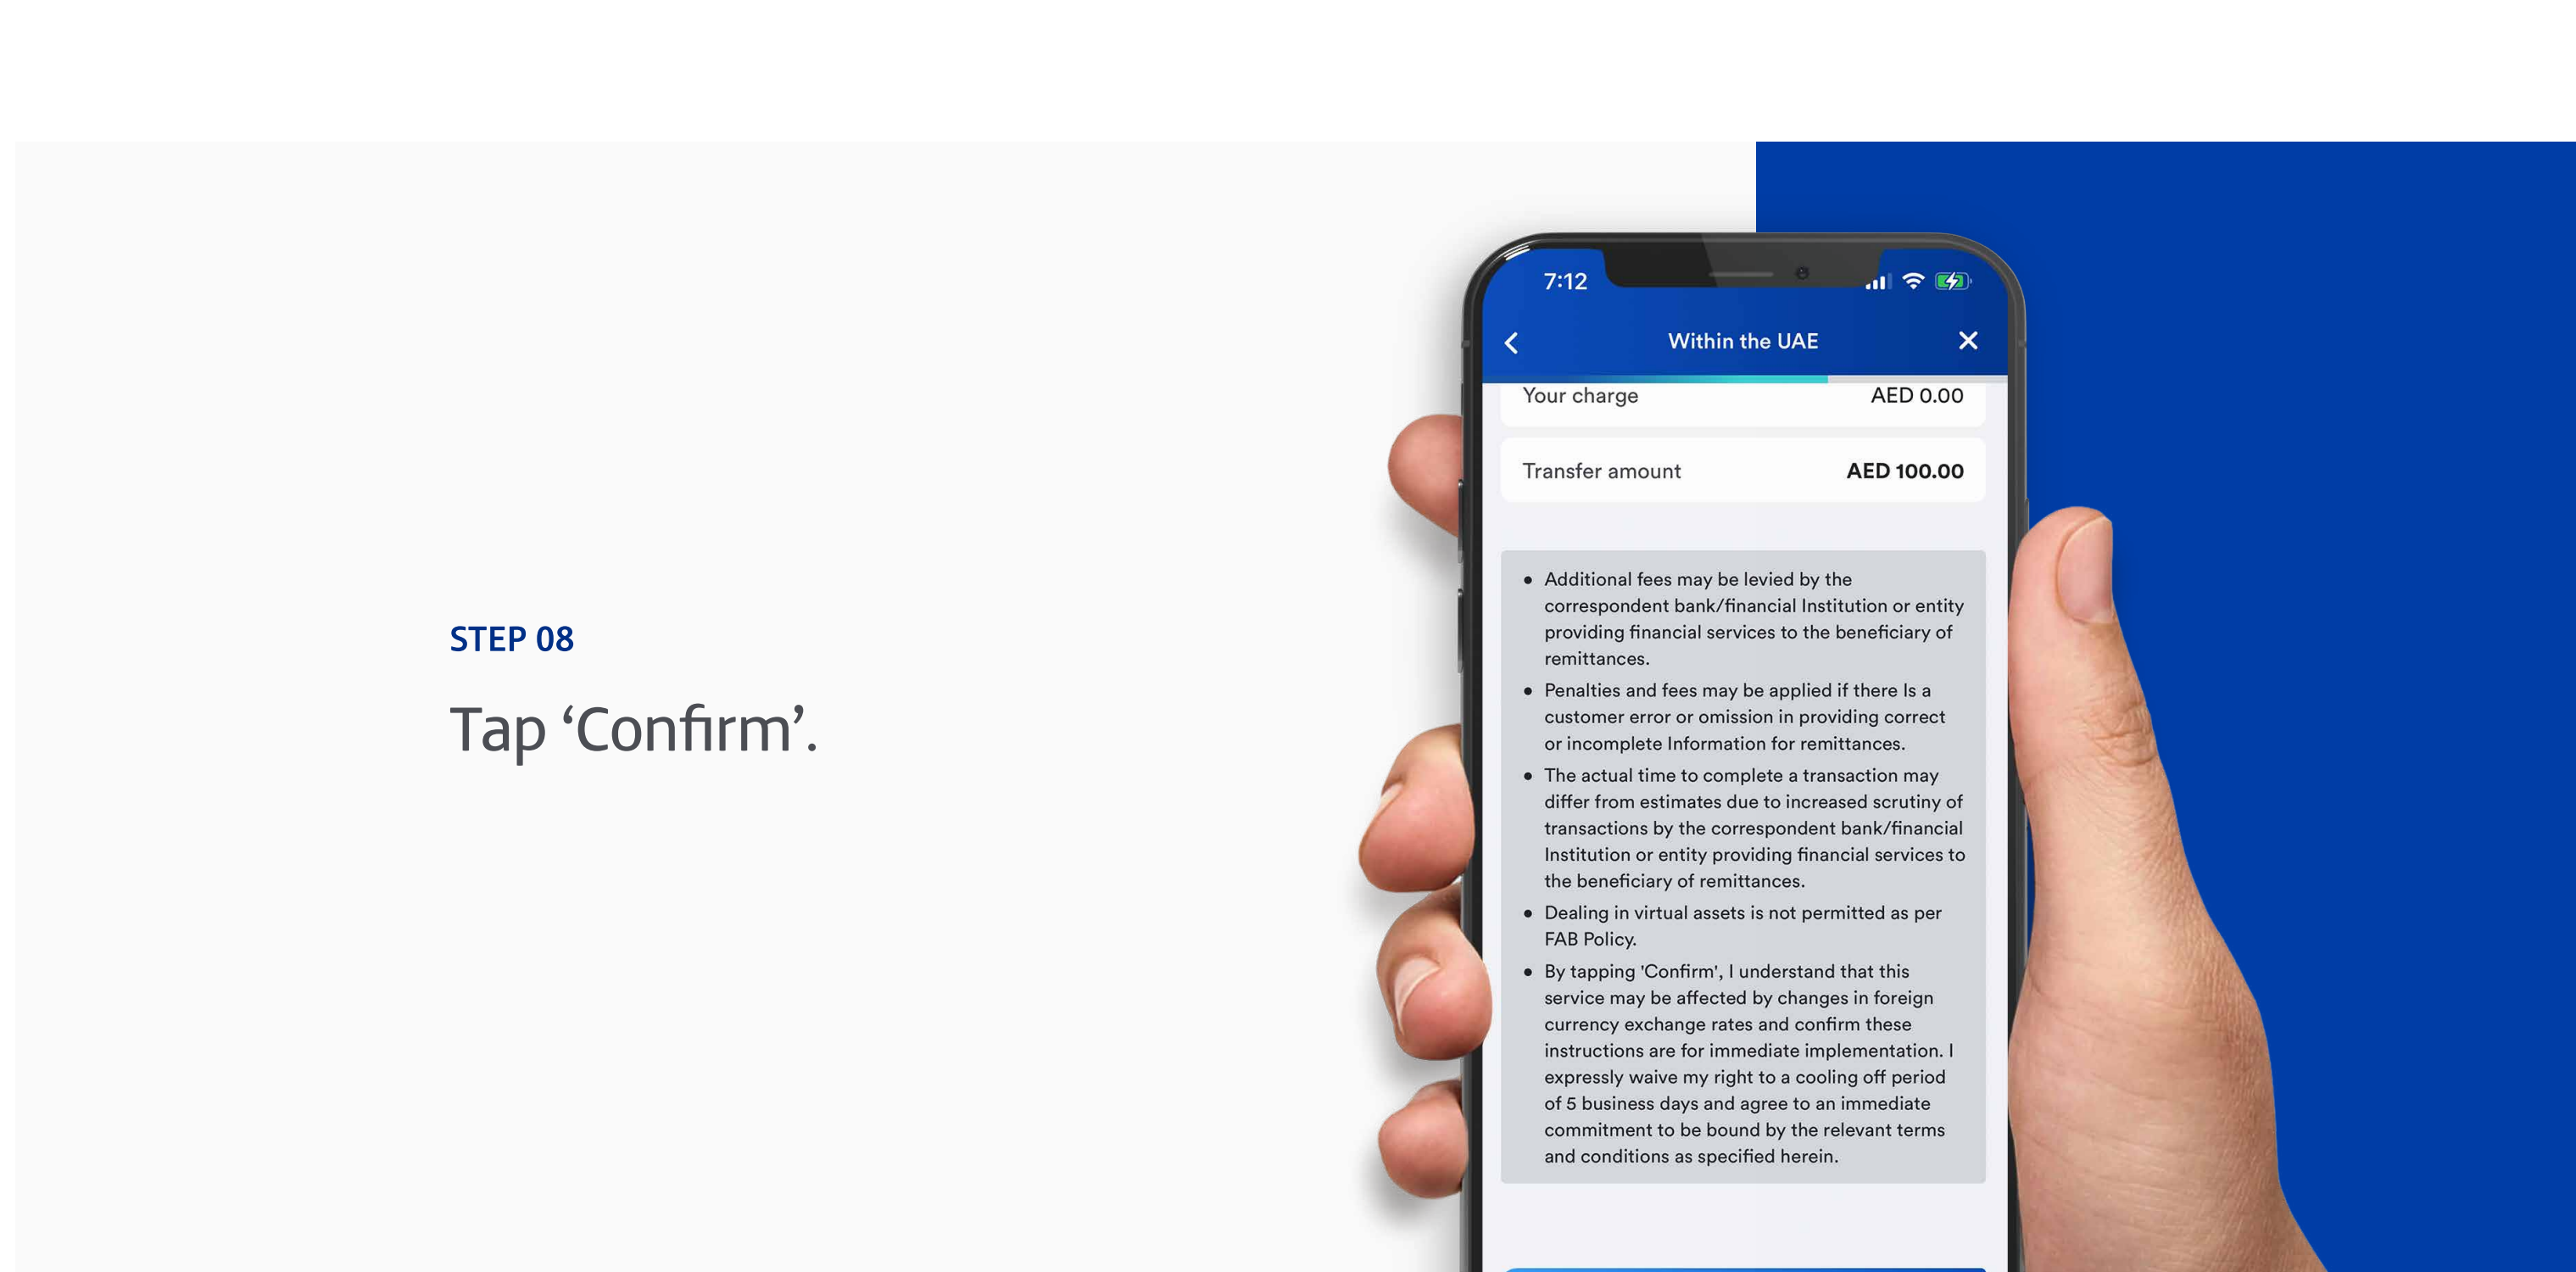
STEP 08

Tap ‘Confirm’.

7:12

Within the UAE

Your charge AED 0.00

Transfer amount AED 100.00

- Additional fees may be levied by the correspondent bank/financial Institution or entity providing financial services to the beneficiary of remittances.
- Penalties and fees may be applied if there Is a customer error or omission in providing correct or incomplete Information for remittances.
- The actual time to complete a transaction may differ from estimates due to increased scrutiny of transactions by the correspondent bank/financial Institution or entity providing financial services to the beneficiary of remittances.
- Dealing in virtual assets is not permitted as per FAB Policy.
- By tapping 'Confirm', I understand that this service may be affected by changes in foreign currency exchange rates and confirm these instructions are for immediate implementation. I expressly waive my right to a cooling off period of 5 business days and agree to an immediate commitment to be bound by the relevant terms and conditions as specified herein.